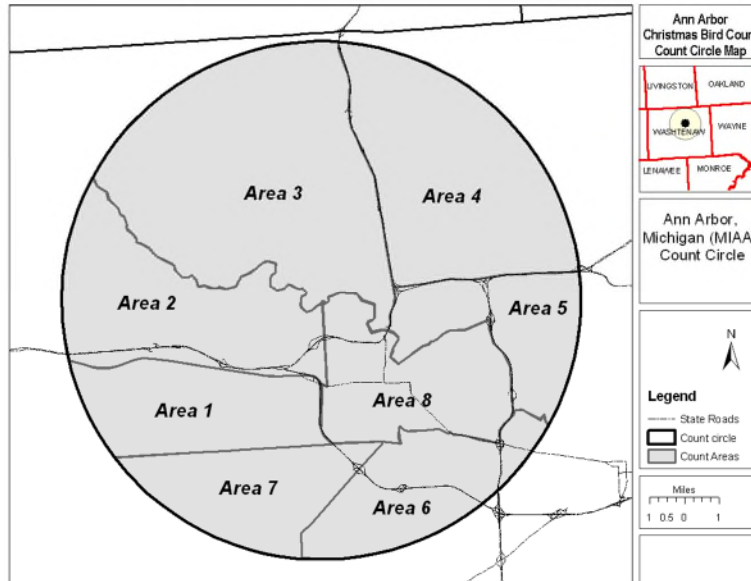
Area 3

Area 4

Area 2

Area 5

Area 1

Area 8

Area 7

Area 6

Ann Arbor Christmas Bird Cour Count Circle Map

LIVINGSTON

OAKLAND

WASHTENAW

WAYNE

LENAWEE

MONROE

Ann Arbor, Michigan (MIAA Count Circle

N

Legend

State Roads

Count circle

Count Areas

Miles

1 0.5 0 1